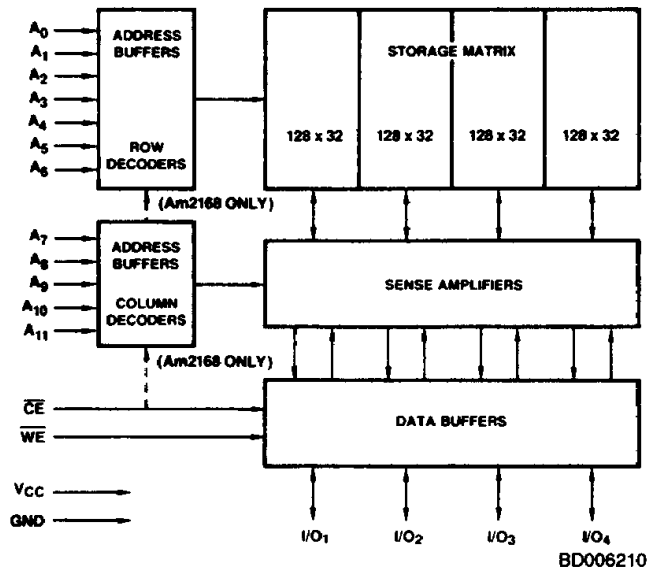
$A_0$
$A_1$
$A_2$
$A_3$
$A_4$
$A_5$
$A_6$

ADDRESS BUFFERS

ROW DECODERS

STORAGE MATRIX

128 x 32

128 x 32

128 x 32

128 x 32

(Am2168 ONLY)

$A_7$
$A_8$
$A_9$
$A_{10}$
$A_{11}$

ADDRESS BUFFERS

COLUMN DECODERS

SENSE AMPLIFIERS

(Am2168 ONLY)

$\overline{CE}$

$\overline{WE}$

DATA BUFFERS

$V_{CC}$

GND

$I/O_1$

$I/O_2$

$I/O_3$

$I/O_4$

BD006210